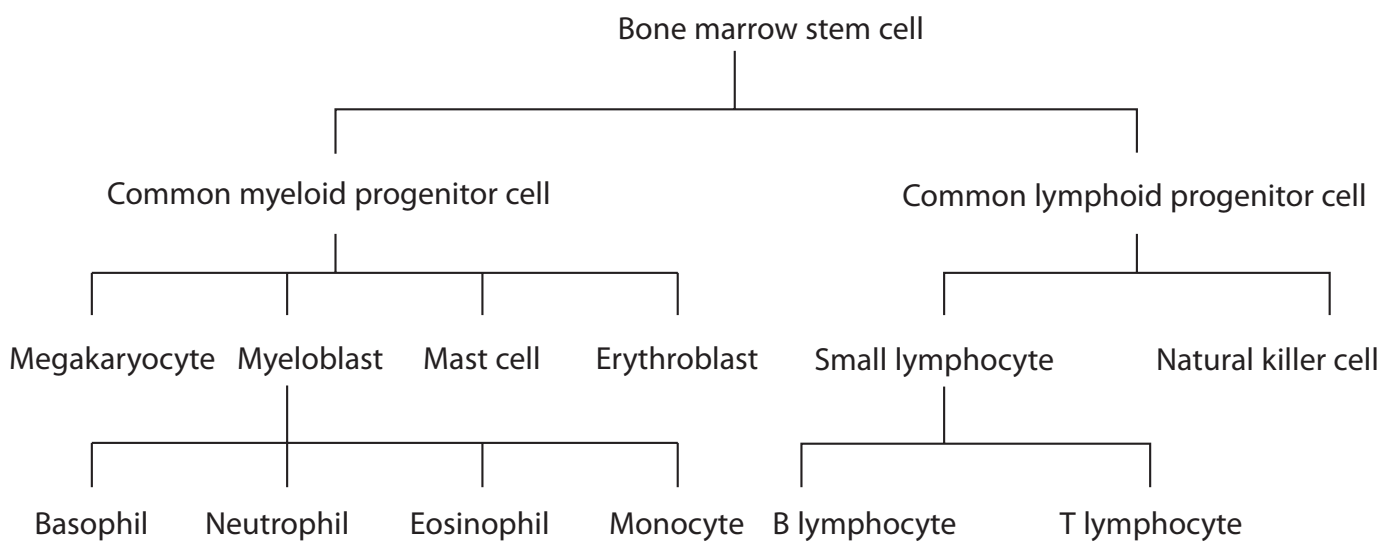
Bone marrow stem cell

Common myeloid progenitor cell

Common lymphoid progenitor cell

Megakaryocyte

Myeloblast

Mast cell

Erythroblast

Small lymphocyte

Natural killer cell

Basophil

Neutrophil

Eosinophil

Monocyte

B lymphocyte

T lymphocyte